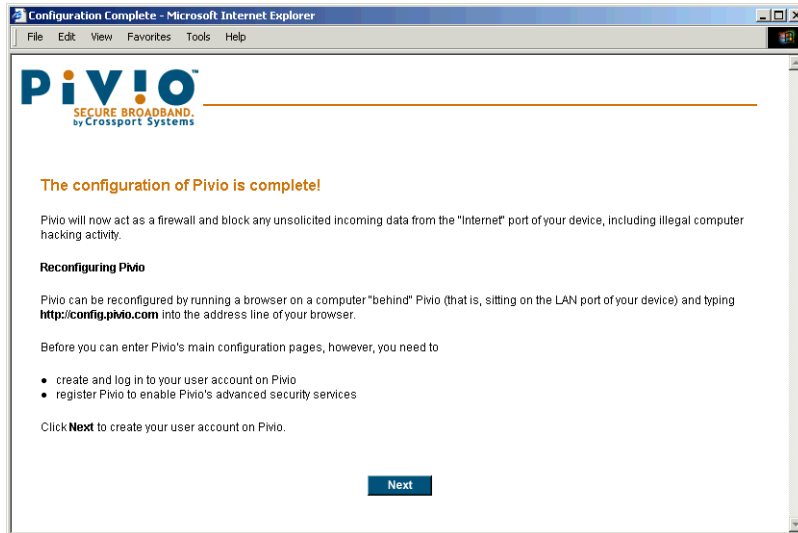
Configuration Complete - Microsoft Internet Explorer

File Edit View Favorites Tools Help

PiVIO™
SECURE BROADBAND.
by Crossport Systems

The configuration of Pivio is complete!

Pivio will now act as a firewall and block any unsolicited incoming data from the "Internet" port of your device, including illegal computer hacking activity.

Reconfiguring Pivio

Pivio can be reconfigured by running a browser on a computer "behind" Pivio (that is, sitting on the LAN port of your device) and typing **http://config.pivio.com** into the address line of your browser.

Before you can enter Pivio's main configuration pages, however, you need to

- create and log in to your user account on Pivio
- register Pivio to enable Pivio's advanced security services

Click **Next** to create your user account on Pivio.

Next